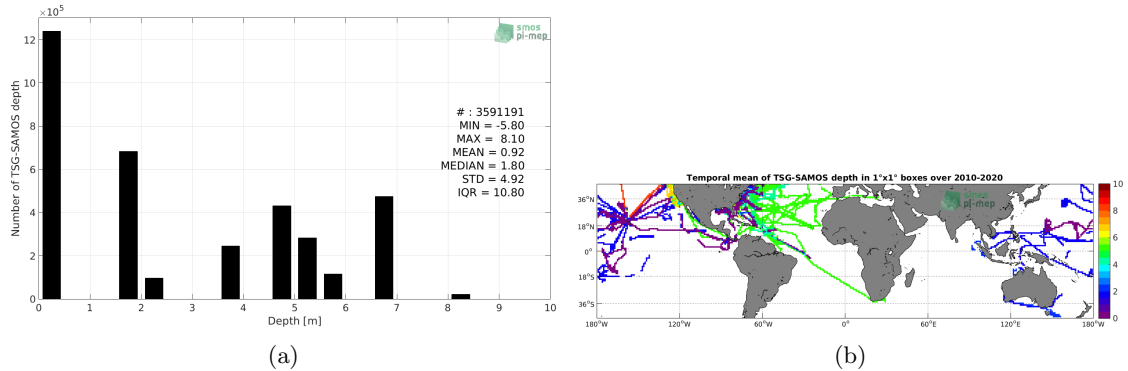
$\times 10^5$
12
10
8
6
4
2
0
Number of TSG-SAMOS depth
smos pi-mep
# : 3591191
MIN = -5.80
MAX = 8.10
MEAN = 0.92
MEDIAN = 1.80
STD = 4.92
IQR = 10.80
0 1 2 3 4 5 6 7 8 9 10
Depth [m]
(a)

Temporal mean of TSG-SAMOS depth in 1°x1° boxes over 2010-2020
smos pi-mep
36°N
18°N
0°
18°S
36°S
180°W 120°W 60°W 0° 60°E 120°E 180°W
10
8
6
4
2
0
(b)